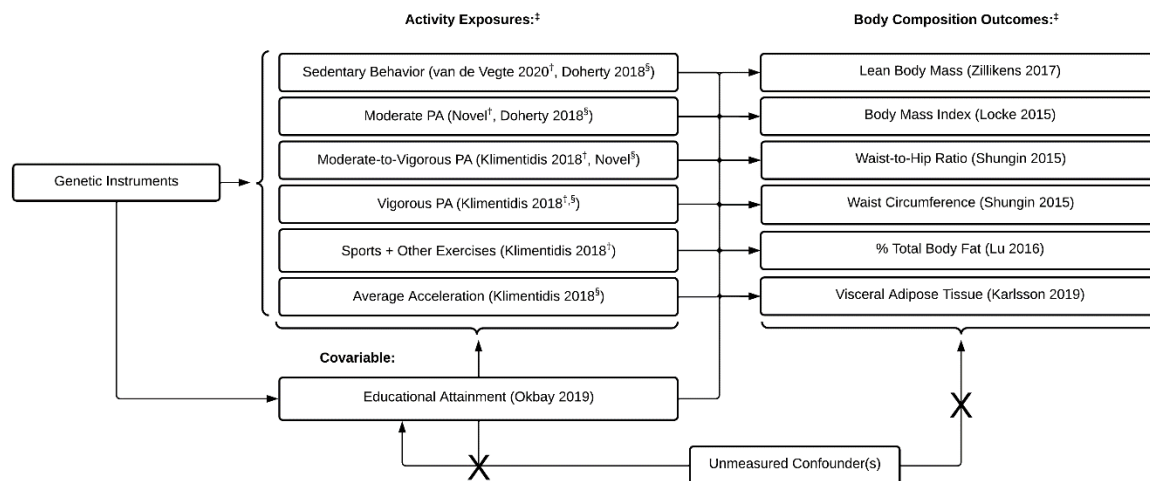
Activity Exposures:$^{‡}$

Body Composition Outcomes:$^{‡}$

Genetic Instruments

Sedentary Behavior (van de Vegte 2020$^{†}$, Doherty 2018$^{§}$)

Moderate PA (Novel$^{†}$, Doherty 2018$^{§}$)

Moderate-to-Vigorous PA (Klimentidis 2018$^{†}$, Novel$^{§}$)

Vigorous PA (Klimentidis 2018$^{†,§}$)

Sports + Other Exercises (Klimentidis 2018$^{†}$)

Average Acceleration (Klimentidis 2018$^{§}$)

Lean Body Mass (Zillikens 2017)

Body Mass Index (Locke 2015)

Waist-to-Hip Ratio (Shungin 2015)

Waist Circumference (Shungin 2015)

% Total Body Fat (Lu 2016)

Visceral Adipose Tissue (Karlsson 2019)

Covariable:

Educational Attainment (Okbay 2019)

X

X

Unmeasured Confounder(s)